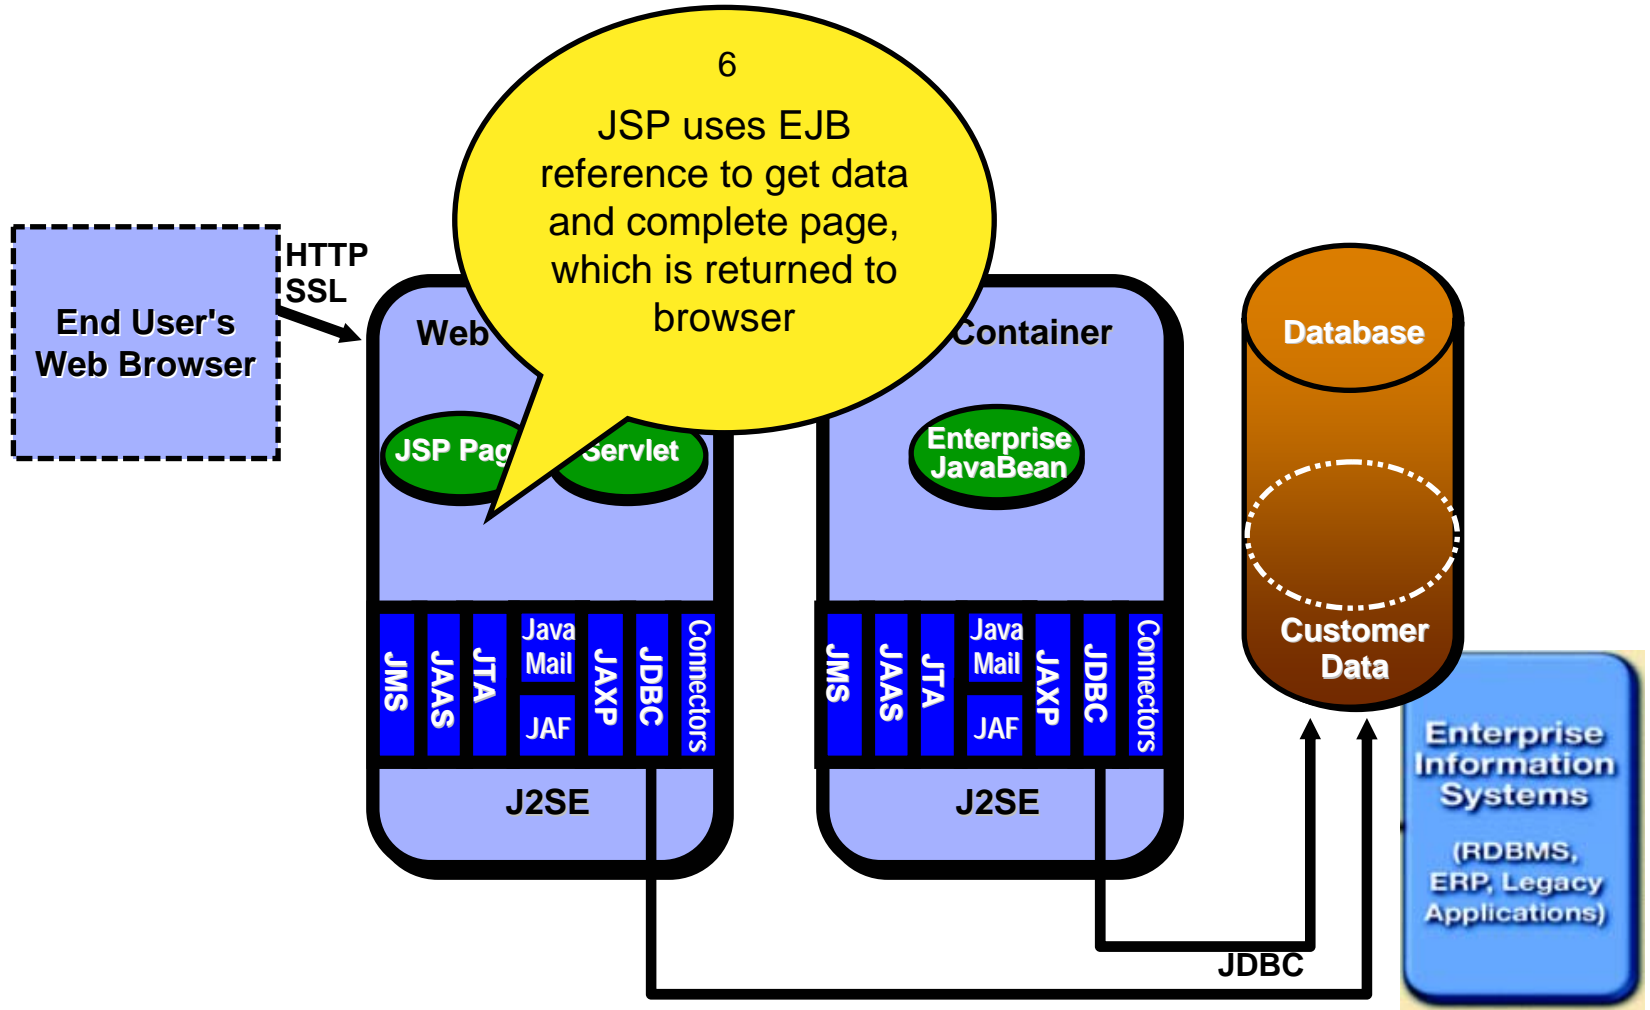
6
JSP uses EJB reference to get data and complete page, which is returned to browser

End User's Web Browser

HTTP
SSL

Web

Container

JSP Pag

Servlet

Enterprise JavaBean

JMS
JAAS
JTA
Java Mail
JAF
JAXP
JDBC
Connectors

J2SE

JMS
JAAS
JTA
Java Mail
JAF
JAXP
JDBC
Connectors

J2SE

Database

Customer Data

Enterprise Information Systems

(RDBMS, ERP, Legacy Applications)

JDBC